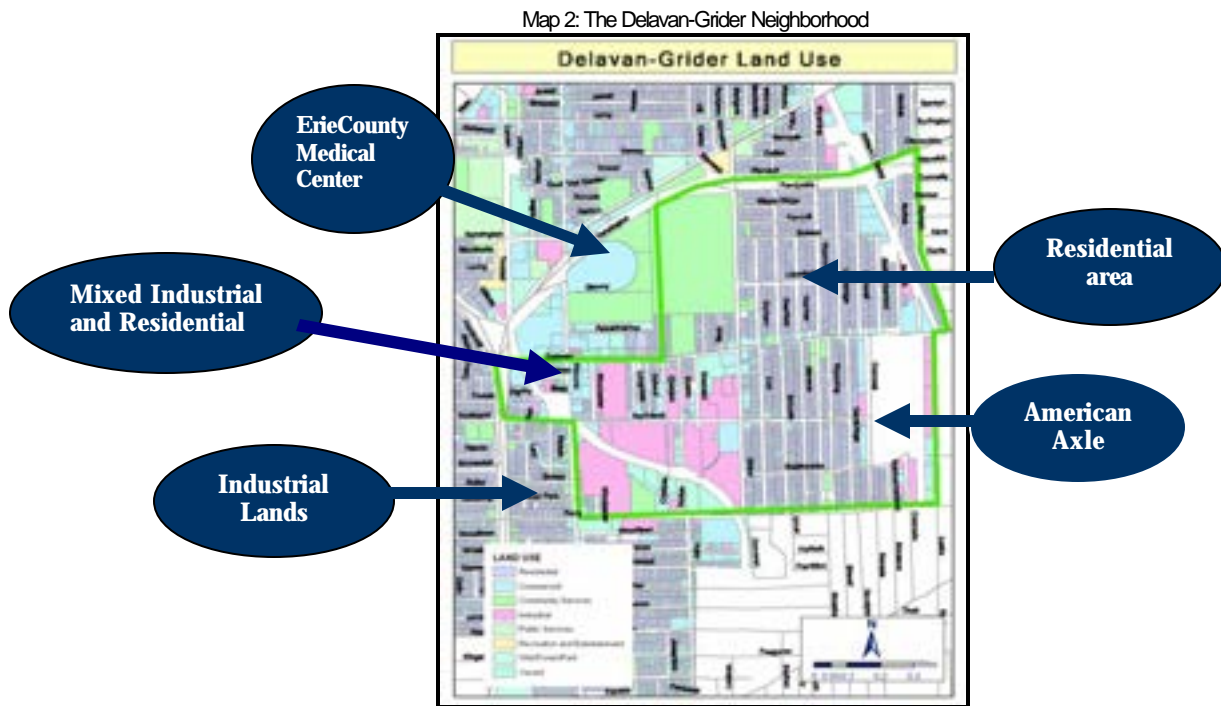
Map 2: The Delavan-Grider Neighborhood

Delavan-Grider Land Use

EricCounty Medical Center

Residential area

Mixed Industrial and Residential

American Axle

Industrial Lands

LAND USE
Residential
Commercial
Community Services
Industrial
Public Services
Recreation and Entertainment
Wild/Forest/Park
Vacant

N
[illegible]